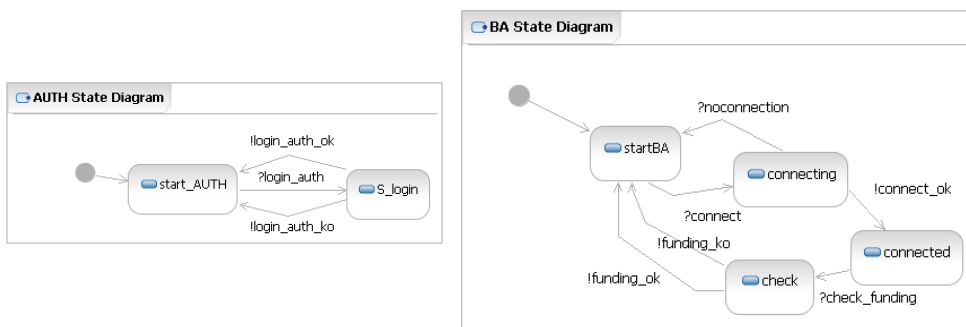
AUTH State Diagram

!login_auth_ok

start_AUTH

?login_auth

S_login

!login_auth_ko

BA State Diagram

?noconnection

startBA

connecting

!connect_ok

?connect

!funding_ko

connected

!funding_ok

check

?check_funding